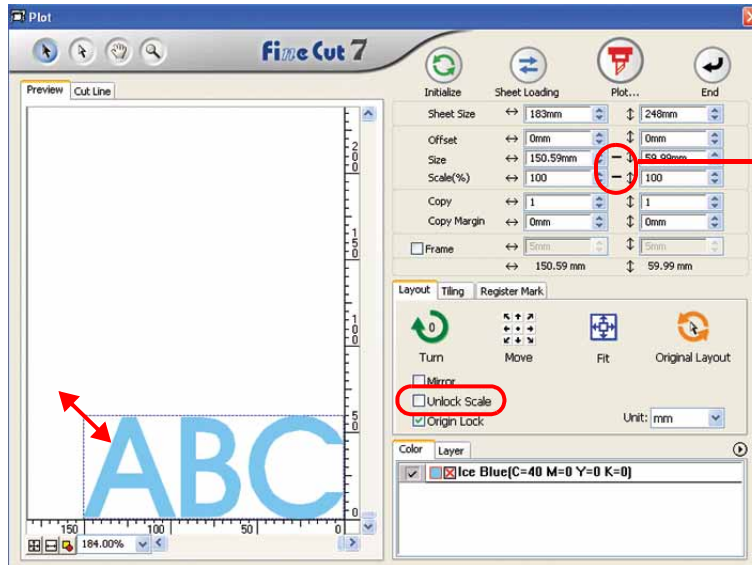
Plot

FineCut 7

Initialize

Sheet Loading

Plot...

End

Preview

Cut Line

Sheet Size ↔ 183mm ↕ 248mm

Offset ↔ 0mm ↕ 0mm

Size ↔ 150.59mm ↕ 59.99mm

Scale(%) ↔ 100 ↕ 100

Copy ↔ 1 ↕ 1

Copy Margin ↔ 0mm ↕ 0mm

Frame ↔ 5mm ↕ 5mm

↔ 150.59 mm ↕ 59.99 mm

Layout

Tiling

Register Mark

Turn

Move

Fit

Original Layout

Mirror

Unlock Scale

Origin Lock

Unit: mm

Color

Layer

Ice Blue(C=40 M=0 Y=0 K=0)

ABC

200

150

100

50

0

150

100

50

0

184.00%